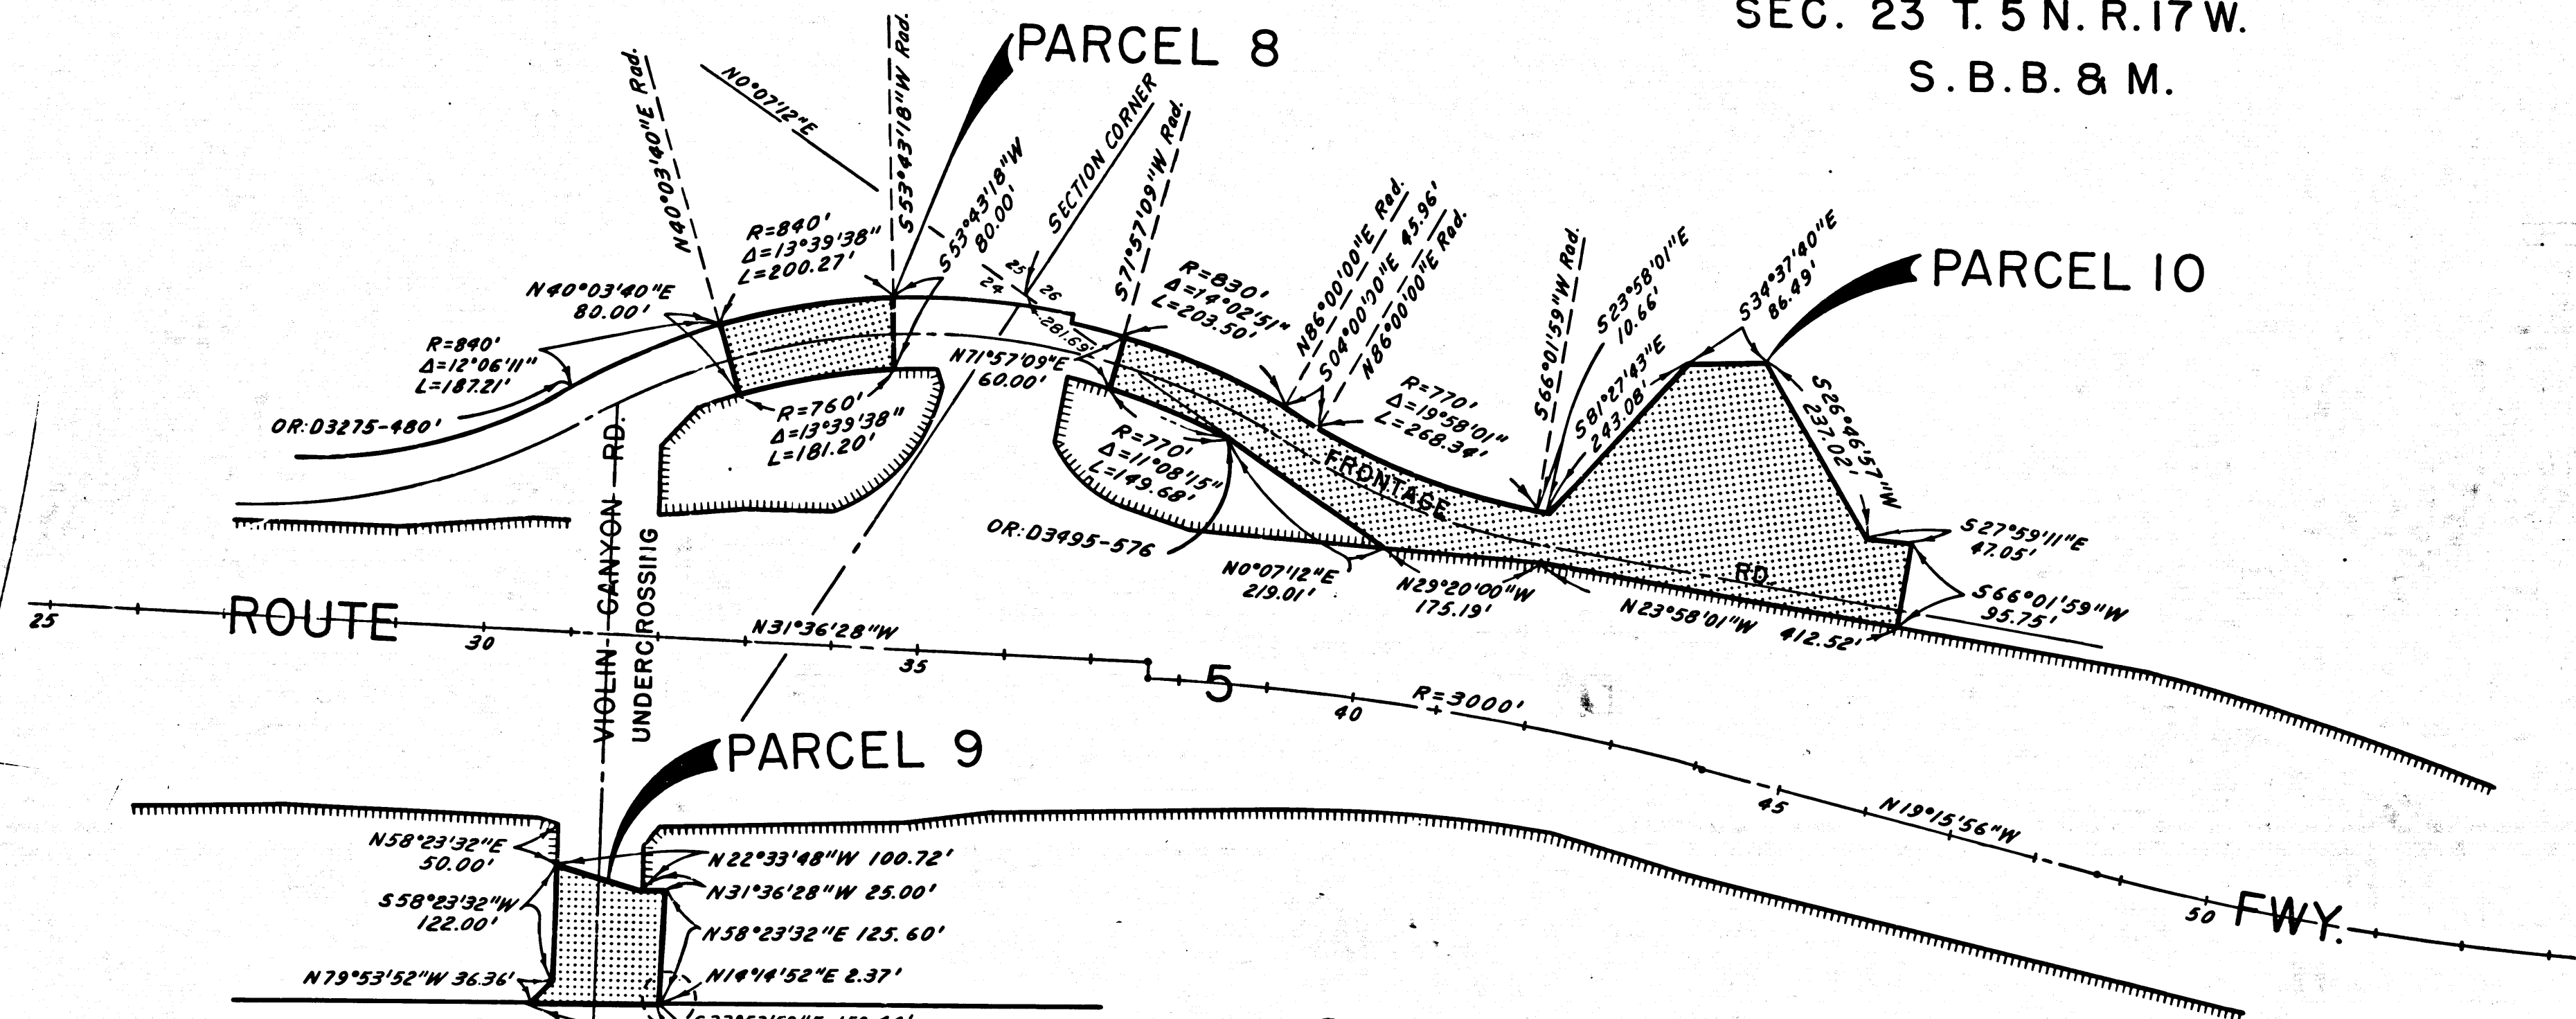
SEC. 23 T. 5 N. R. 17 W.
S.B.B. & M.

PARCEL 8

PARCEL 10

PARCEL 9

N0°07'12"E

N40°03'40"E Rad.

S53°43'18"W Rad.

S53°43'18"W 80.00'

SECTION CORNER

S71°57'09"W Rad.

R=840' $\Delta$=13°39'38" L=200.27'

N40°03'40"E 80.00'

R=840' $\Delta$=12°06'11" L=187.21'

OR:D3275-480'

R=760' $\Delta$=13°39'38" L=181.20'

25 26 24

281.69'

N71°57'09"E 60.00'

R=830' $\Delta$=14°02'51" L=203.50'

N86°00'00"E Rad.

S04°00'00"E 45.96'

N86°00'00"E Rad.

S66°01'59"W Rad.

S23°58'01"E 10.66'

S81°27'43"E 243.08'

S34°37'40"E 86.49'

S26°46'57"W 237.02'

R=770' $\Delta$=19°58'01" L=268.34'

R=770' $\Delta$=11°08'15" L=149.68'

OR:D3495-576

FRONTAGE

RD.

S27°59'11"E 47.05'

S66°01'59"W 95.75'

N0°07'12"E 219.01'

N29°20'00"W 175.19'

N23°58'01"W 412.52'

VIOLIN CANYON RD.

UNDERCROSSING

25 ROUTE 30 N31°36'28"W 35 5 40 R=3000' 45 N19°15'56"W 50 FWY.

N58°23'32"E 50.00'

S58°23'32"W 122.00'

N79°53'52"W 36.36'

N22°33'48"W 100.72'

N31°36'28"W 25.00'

N58°23'32"E 125.60'

N14°14'52"E 2.37'

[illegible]